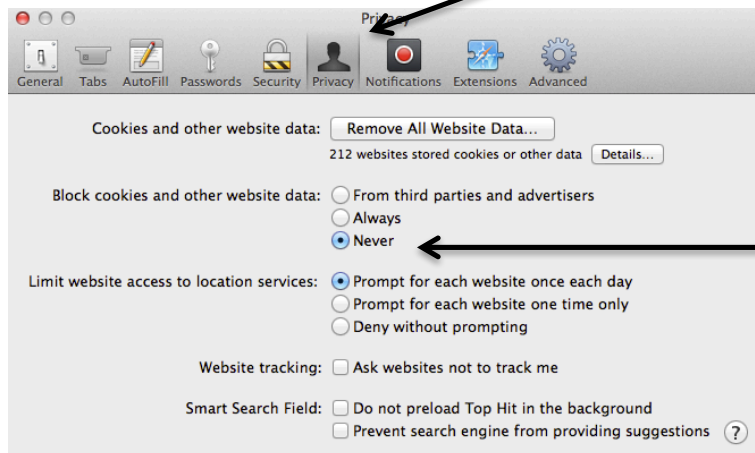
Privacy

General Tabs AutoFill Passwords Security Privacy Notifications Extensions Advanced

Cookies and other website data: Remove All Website Data...

212 websites stored cookies or other data Details...

Block cookies and other website data: From third parties and advertisers
Always
Never

Limit website access to location services: Prompt for each website once each day
Prompt for each website one time only
Deny without prompting

Website tracking: Ask websites not to track me

Smart Search Field: Do not preload Top Hit in the background
Prevent search engine from providing suggestions

?